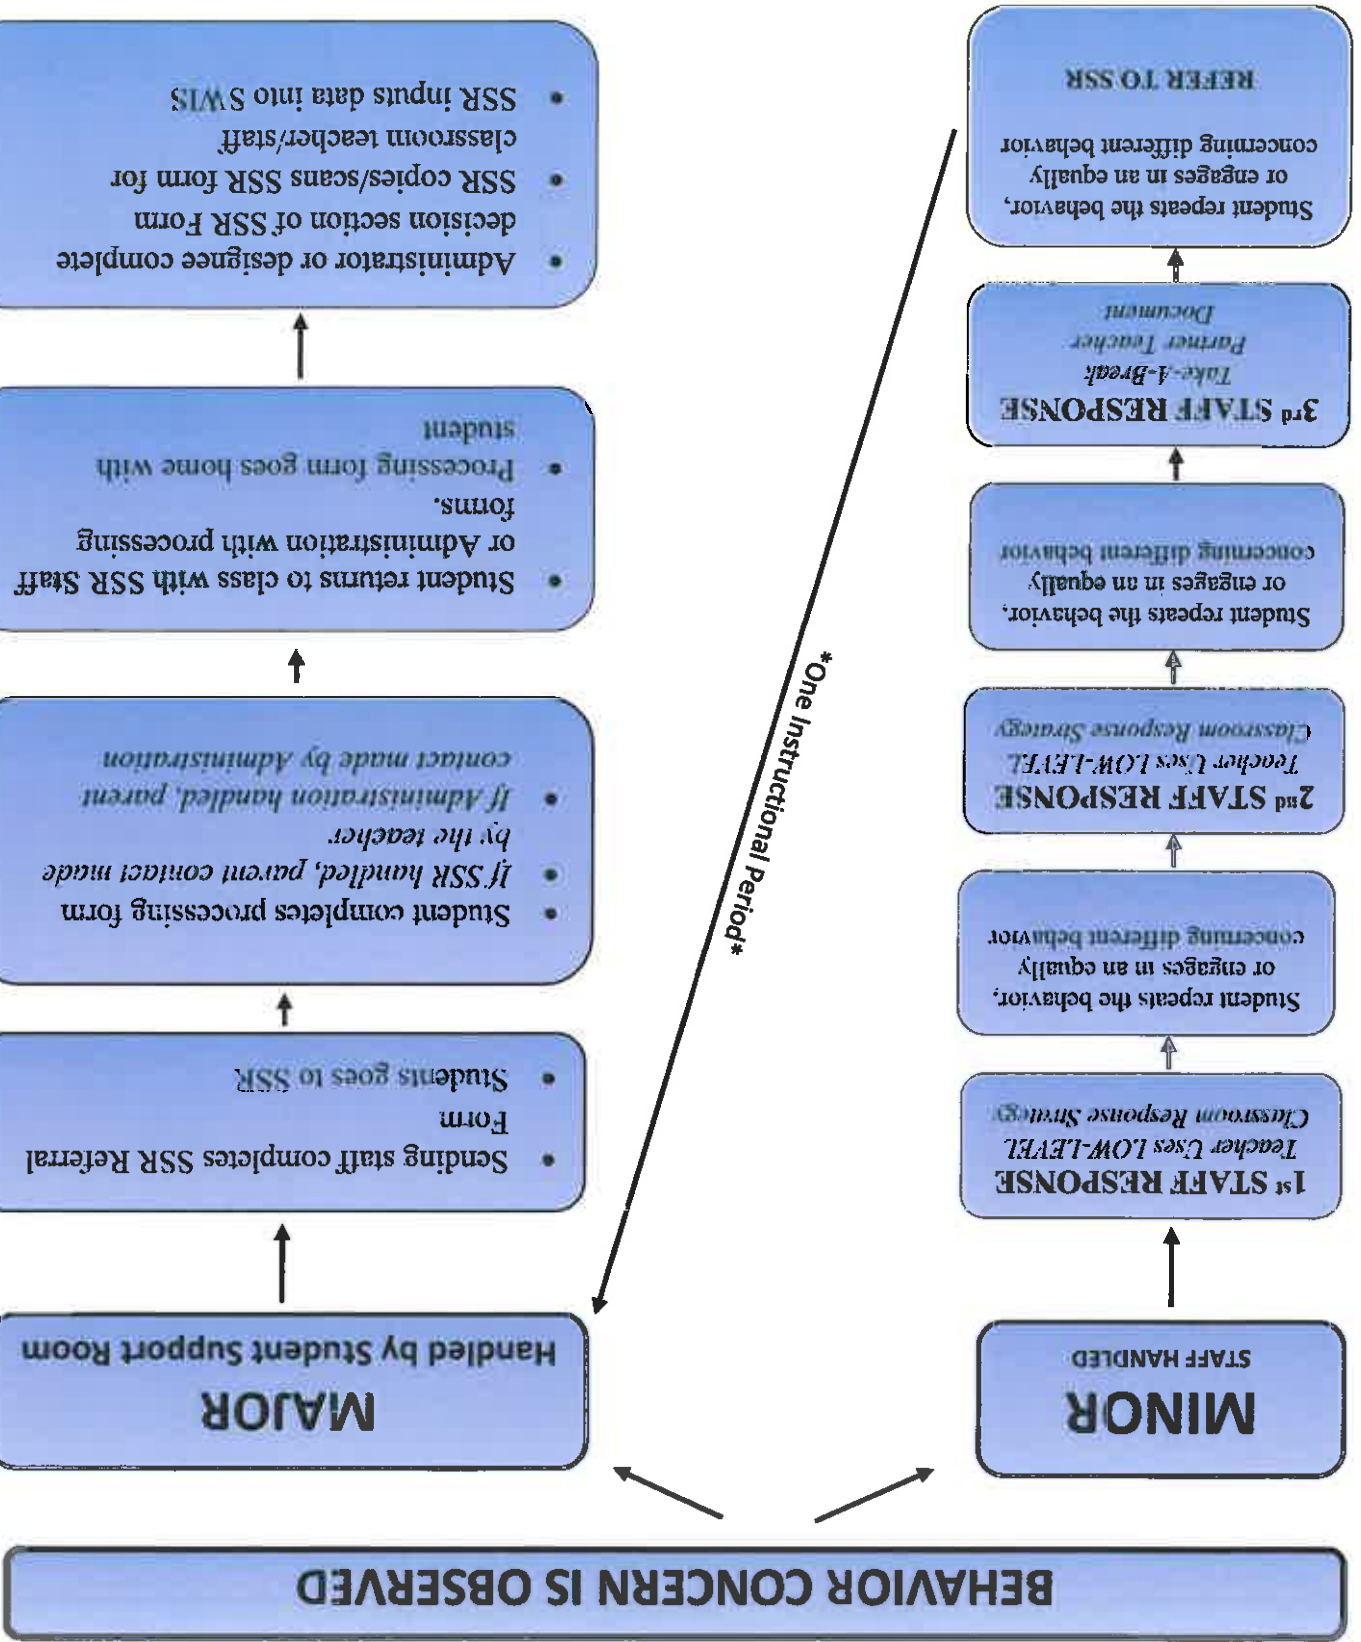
BEHAVIOR CONCERN IS OBSERVED

MINOR
STAFF HANDLED

1st STAFF RESPONSE
Teacher Uses LOW-LEVEL Classroom Response Strategy

Student repeats the behavior, or engages in an equally concerning different behavior

2nd STAFF RESPONSE
Teacher Uses LOW-LEVEL Classroom Response Strategy

Student repeats the behavior, or engages in an equally concerning different behavior

3rd STAFF RESPONSE
Take-A-Break
Partner Teacher
Document

Student repeats the behavior, or engages in an equally concerning different behavior
REFER TO SSR

*One Instructional Period*

MAJOR
Handled by Student Support Room

- Sending staff completes SSR Referral Form
- Students goes to SSR

- Student completes processing form
- If SSR handled, parent contact made by the teacher
- If Administration handled, parent contact made by Administration

- Student returns to class with SSR Staff or Administration with processing forms.
- Processing form goes home with student

- Administrator or designee complete decision section of SSR Form
- SSR copies/scans SSR form for classroom teacher/staff
- SSR inputs data into SWIS